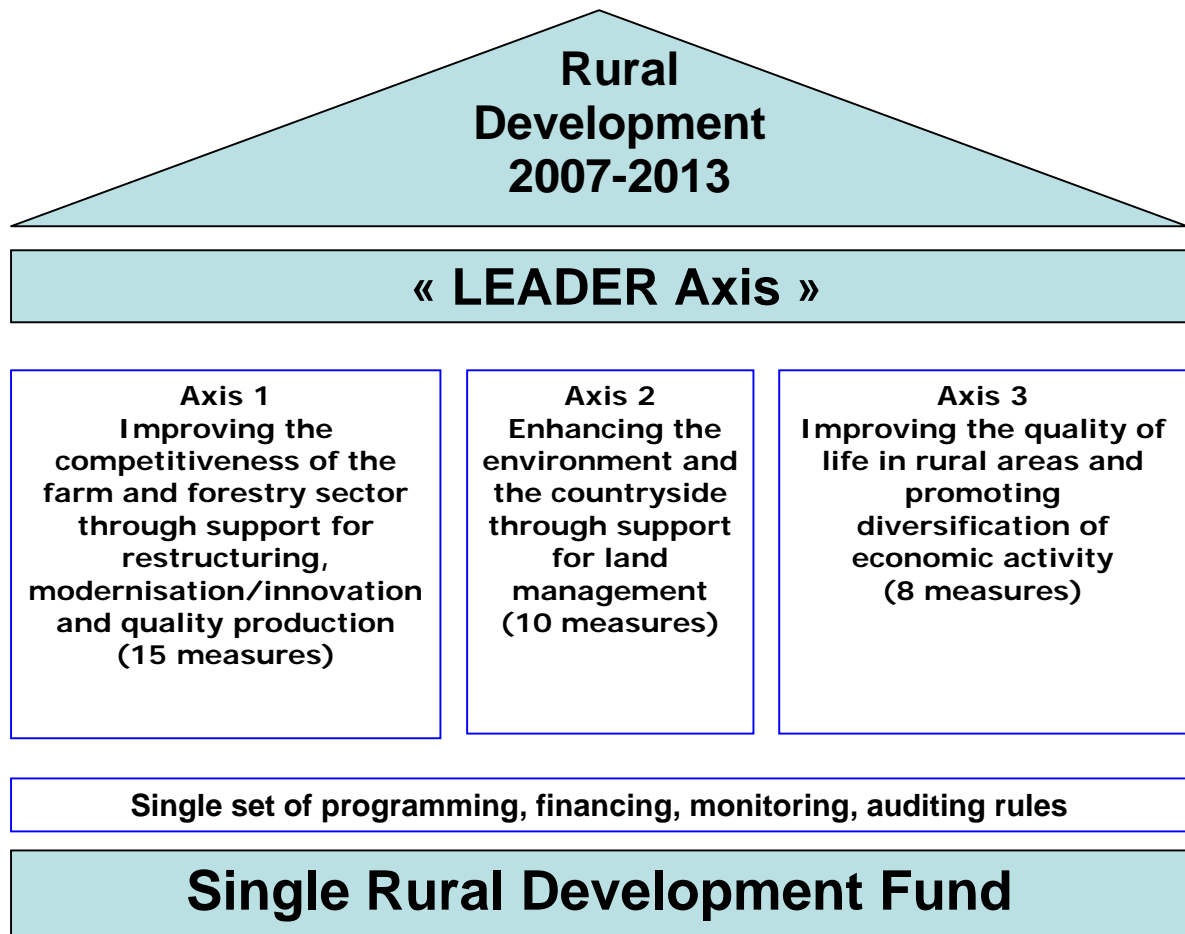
Rural Development 2007-2013

« LEADER Axis »

Axis 1
Improving the competitiveness of the farm and forestry sector through support for restructuring, modernisation/innovation and quality production
(15 measures)

Axis 2
Enhancing the environment and the countryside through support for land management
(10 measures)

Axis 3
Improving the quality of life in rural areas and promoting diversification of economic activity
(8 measures)

Single set of programming, financing, monitoring, auditing rules

Single Rural Development Fund